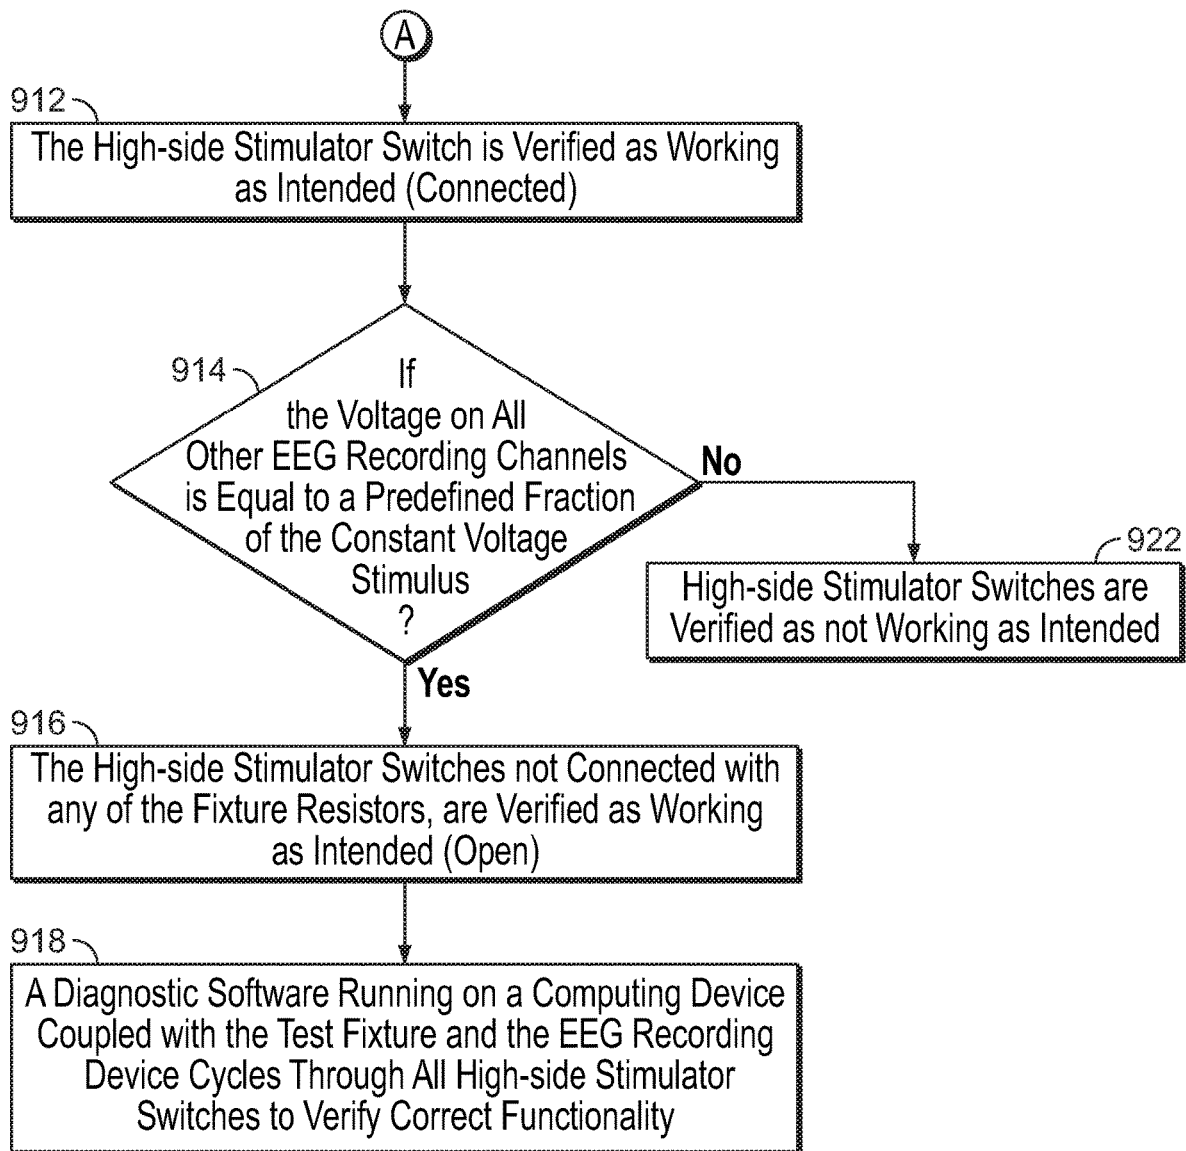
A

912

The High-side Stimulator Switch is Verified as Working as Intended (Connected)

914

If the Voltage on All Other EEG Recording Channels is Equal to a Predefined Fraction of the Constant Voltage Stimulus ?

No

922

High-side Stimulator Switches are Verified as not Working as Intended

Yes

916

The High-side Stimulator Switches not Connected with any of the Fixture Resistors, are Verified as Working as Intended (Open)

918

A Diagnostic Software Running on a Computing Device Coupled with the Test Fixture and the EEG Recording Device Cycles Through All High-side Stimulator Switches to Verify Correct Functionality